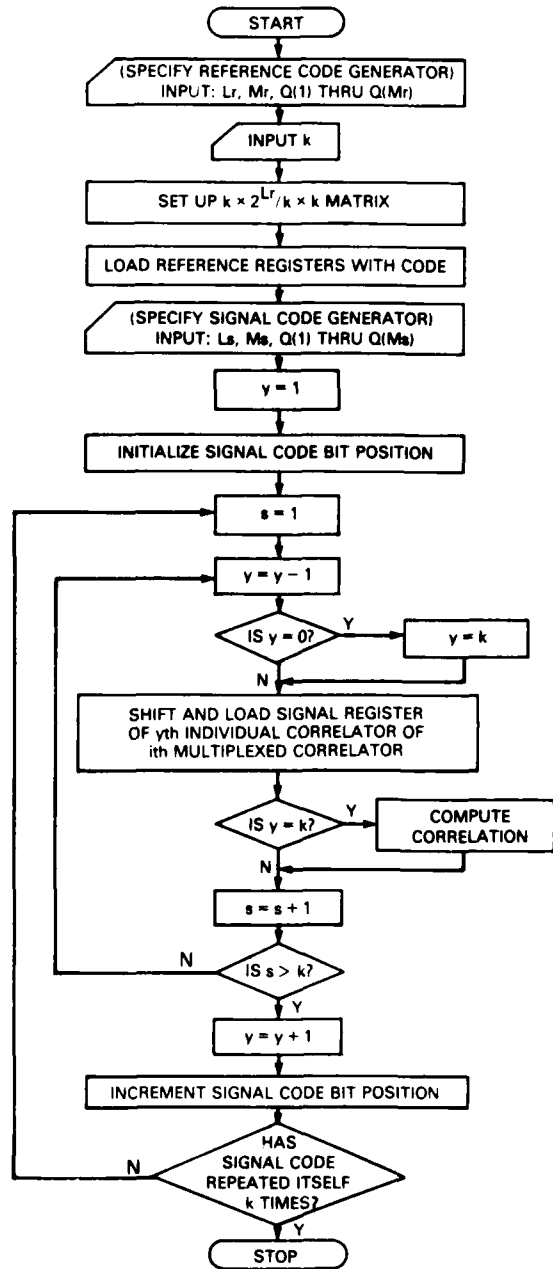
START

(SPECIFY REFERENCE CODE GENERATOR) INPUT: Lr, Mr, Q(1) THRU Q(Mr)

INPUT k

SET UP $k \times 2^{Lr}/k \times k$ MATRIX

LOAD REFERENCE REGISTERS WITH CODE

(SPECIFY SIGNAL CODE GENERATOR) INPUT: Ls, Ms, Q(1) THRU Q(Ms)

y = 1

INITIALIZE SIGNAL CODE BIT POSITION

s = 1

y = y − 1

IS y = 0?

Y

y = k

N

SHIFT AND LOAD SIGNAL REGISTER OF yth INDIVIDUAL CORRELATOR OF ith MULTIPLEXED CORRELATOR

IS y = k?

Y

COMPUTE CORRELATION

N

s = s + 1

N

IS s > k?

Y

y = y + 1

INCREMENT SIGNAL CODE BIT POSITION

N

HAS SIGNAL CODE REPEATED ITSELF k TIMES?

Y

STOP